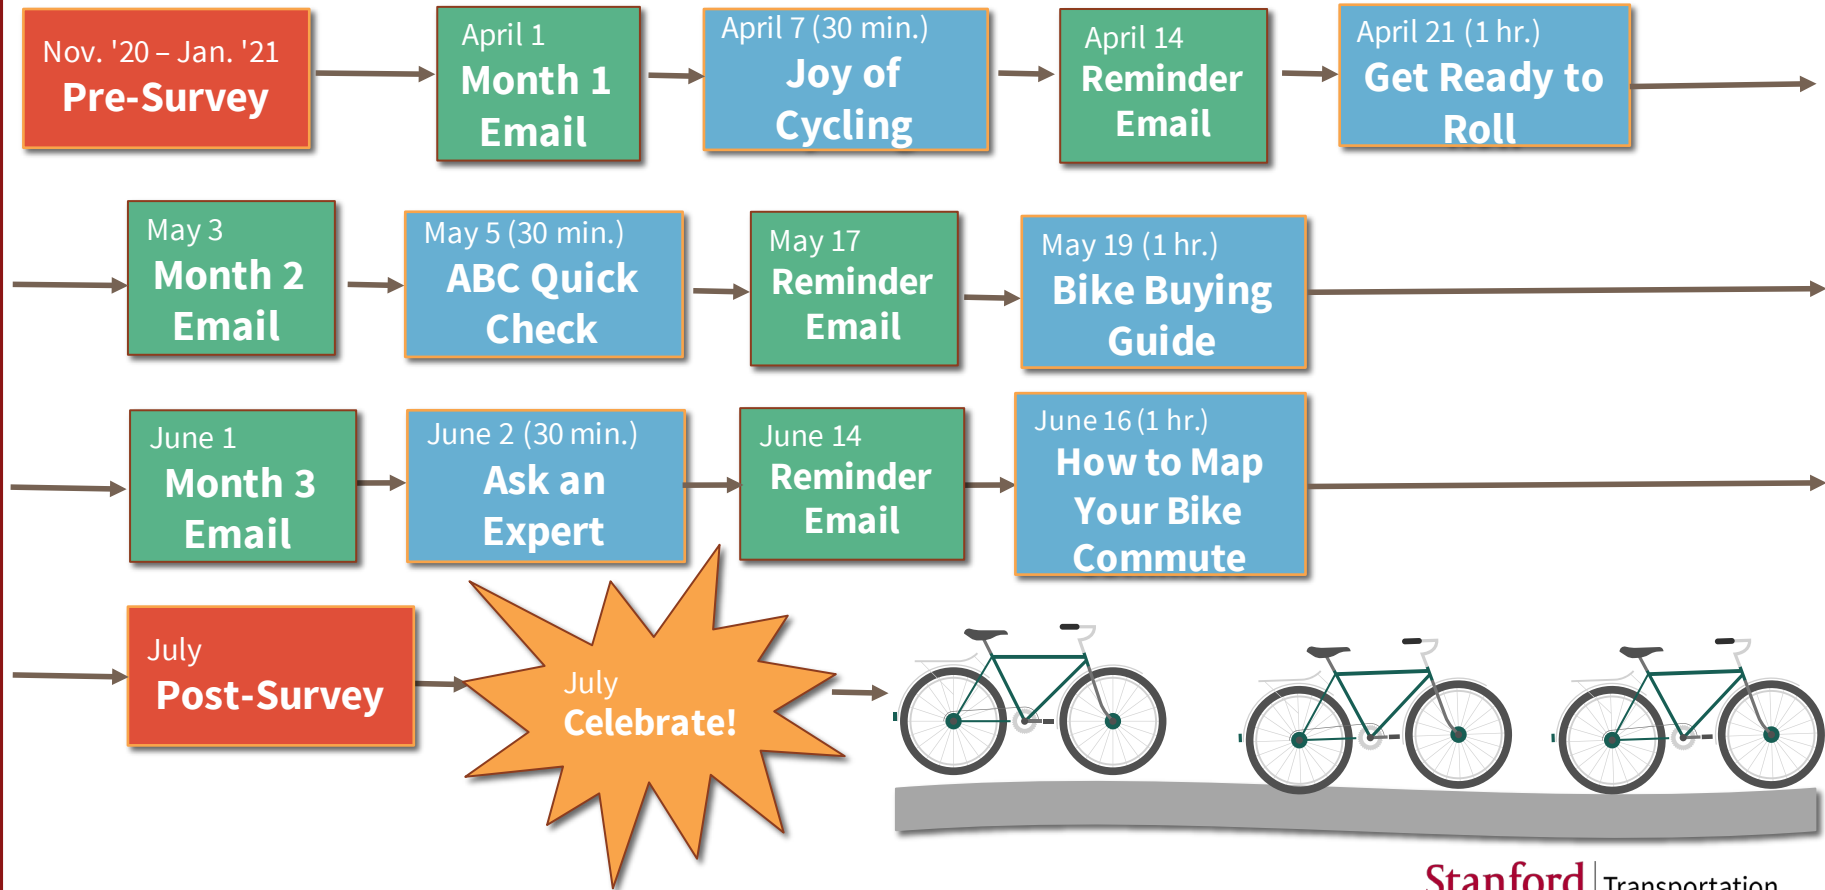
Nov. '20 – Jan. '21
Pre-Survey

April 1
Month 1
Email

April 7 (30 min.)
Joy of
Cycling

April 14
Reminder
Email

April 21 (1 hr.)
Get Ready to
Roll

May 3
Month 2
Email

May 5 (30 min.)
ABC Quick
Check

May 17
Reminder
Email

May 19 (1 hr.)
Bike Buying
Guide

June 1
Month 3
Email

June 2 (30 min.)
Ask an
Expert

June 14
Reminder
Email

June 16 (1 hr.)
How to Map
Your Bike
Commute

July
Post-Survey

July
Celebrate!

Stanford | Transportation